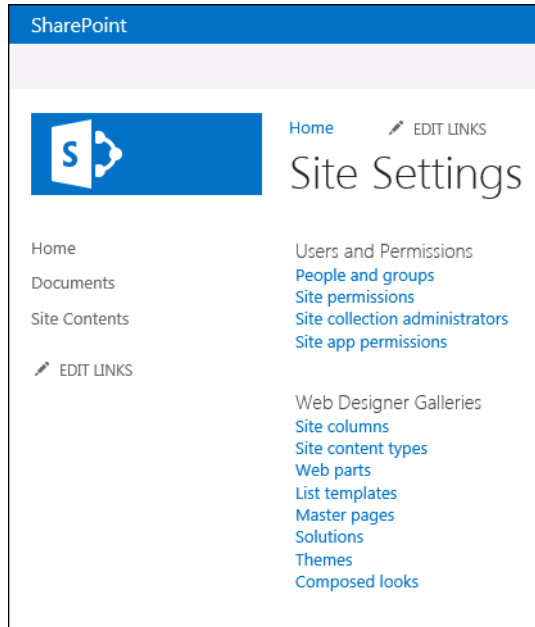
SharePoint

S

Home EDIT LINKS

Site Settings

Home

Documents

Site Contents

EDIT LINKS

Users and Permissions
People and groups
Site permissions
Site collection administrators
Site app permissions

Web Designer Galleries
Site columns
Site content types
Web parts
List templates
Master pages
Solutions
Themes
Composed looks